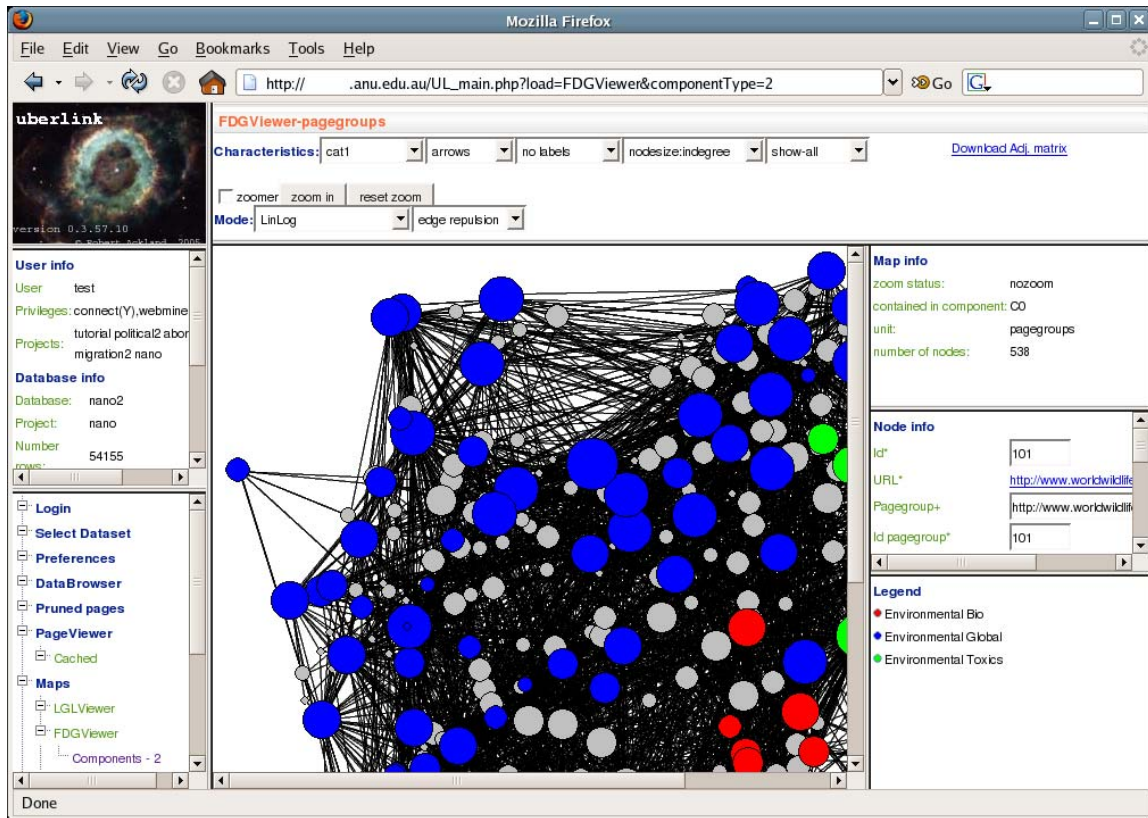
Mozilla Firefox

File Edit View Go Bookmarks Tools Help

http:// .anu.edu.au/UL_main.php?load=FDGViewer&componentType=2

Go

uberlink

version 0.3.57.10

© Robert Ackland 2005

FDGViewer-pagegroups

Characteristics: cat1 arrows no labels nodesize:indegree show-all

Download Adj. matrix

zoomer zoom in reset zoom

Mode: LinLog edge repulsion

User info

User test

Privileges: connect(Y),webmine

Projects: tutorial political2 abor migration2 nano

Database info

Database: nano2

Project: nano

Number rows: 54155

Login

Select Dataset

Preferences

DataBrowser

Pruned pages

PageViewer

Cached

Maps

LGLViewer

FDGViewer

Components - 2

Map info

zoom status: nozoom

contained in component: C0

unit: pagegroups

number of nodes: 538

Node info

Id* 101

URL* http://www.worldwildlife

Pagegroup+ http://www.worldwildlife

Id pagegroup* 101

Legend

Environmental Bio

Environmental Global

Environmental Toxics

Done